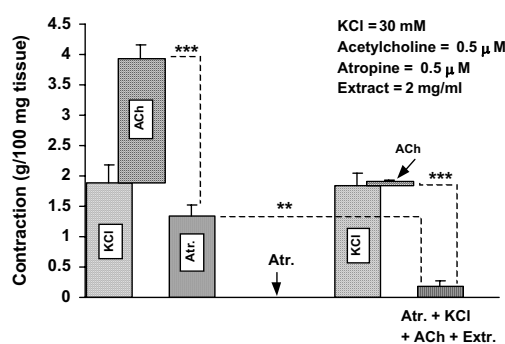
KCl = 30 mM
Acetylcholine = 0.5 $\mu$ M
Atropine = 0.5 $\mu$ M
Extract = 2 mg/ml

Contraction (g/100 mg tissue)

4.5
4
3.5
3
2.5
2
1.5
1
0.5
0

***
ACh
KCl
Atr.
**
Atr.
ACh
***
KCl

Atr. + KCl + ACh + Extr.